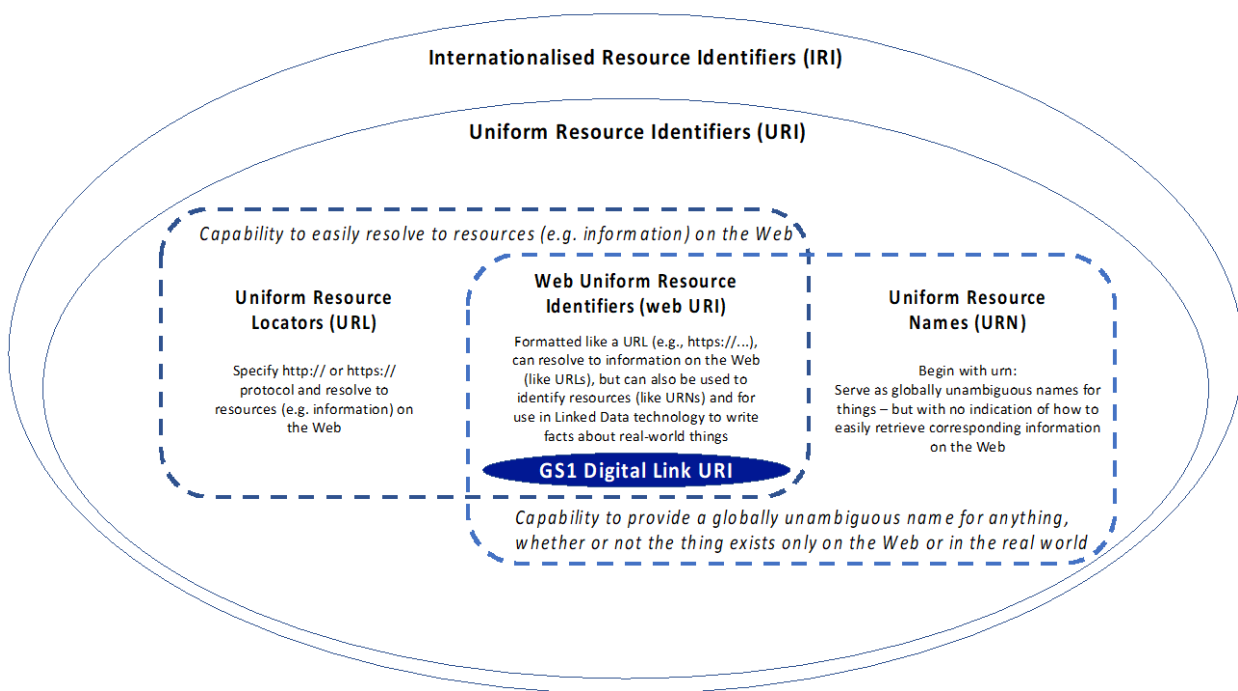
Internationalised Resource Identifiers (IRI)

Uniform Resource Identifiers (URI)

Capability to easily resolve to resources (e.g. information) on the Web

Uniform Resource Locators (URL)

Specify http:// or https:// protocol and resolve to resources (e.g. information) on the Web

Web Uniform Resource Identifiers (web URI)

Formatted like a URL (e.g., https://...), can resolve to information on the Web (like URLs), but can also be used to identify resources (like URNs) and for use in Linked Data technology to write facts about real-world things

GS1 Digital Link URI

Uniform Resource Names (URN)

Begin with urn:
Serve as globally unambiguous names for things – but with no indication of how to easily retrieve corresponding information on the Web

Capability to provide a globally unambiguous name for anything, whether or not the thing exists only on the Web or in the real world